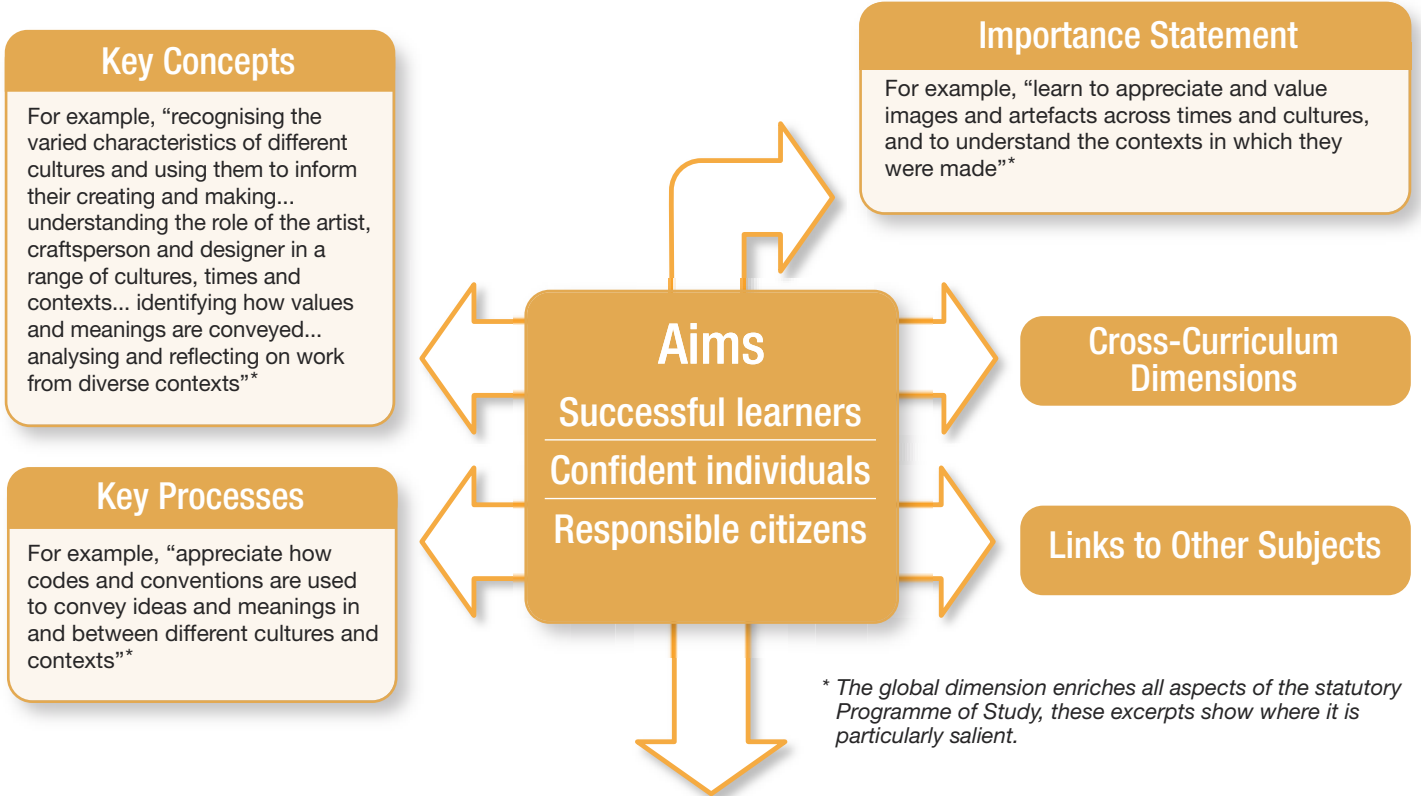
Key Concepts

For example, "recognising the varied characteristics of different cultures and using them to inform their creating and making... understanding the role of the artist, craftsperson and designer in a range of cultures, times and contexts... identifying how values and meanings are conveyed... analysing and reflecting on work from diverse contexts"*

Key Processes

For example, "appreciate how codes and conventions are used to convey ideas and meanings in and between different cultures and contexts"*

Importance Statement

For example, "learn to appreciate and value images and artefacts across times and cultures, and to understand the contexts in which they were made"*

Aims

Successful learners

Confident individuals

Responsible citizens

Cross-Curriculum Dimensions

Links to Other Subjects

* The global dimension enriches all aspects of the statutory Programme of Study, these excerpts show where it is particularly salient.